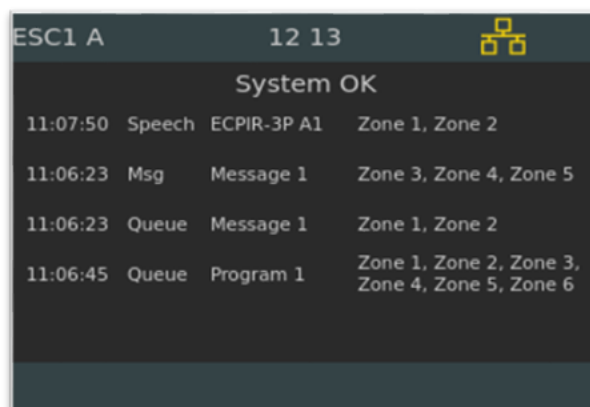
ESC1 A 12 13

System OK

| 11:07:50 | Speech | ECPIR-3P A1 | Zone 1, Zone 2 |
|---|---|---|---|
| 11:06:23 | Msg | Message 1 | Zone 3, Zone 4, Zone 5 |
| 11:06:23 | Queue | Message 1 | Zone 1, Zone 2 |
| 11:06:45 | Queue | Program 1 | Zone 1, Zone 2, Zone 3, Zone 4, Zone 5, Zone 6 |